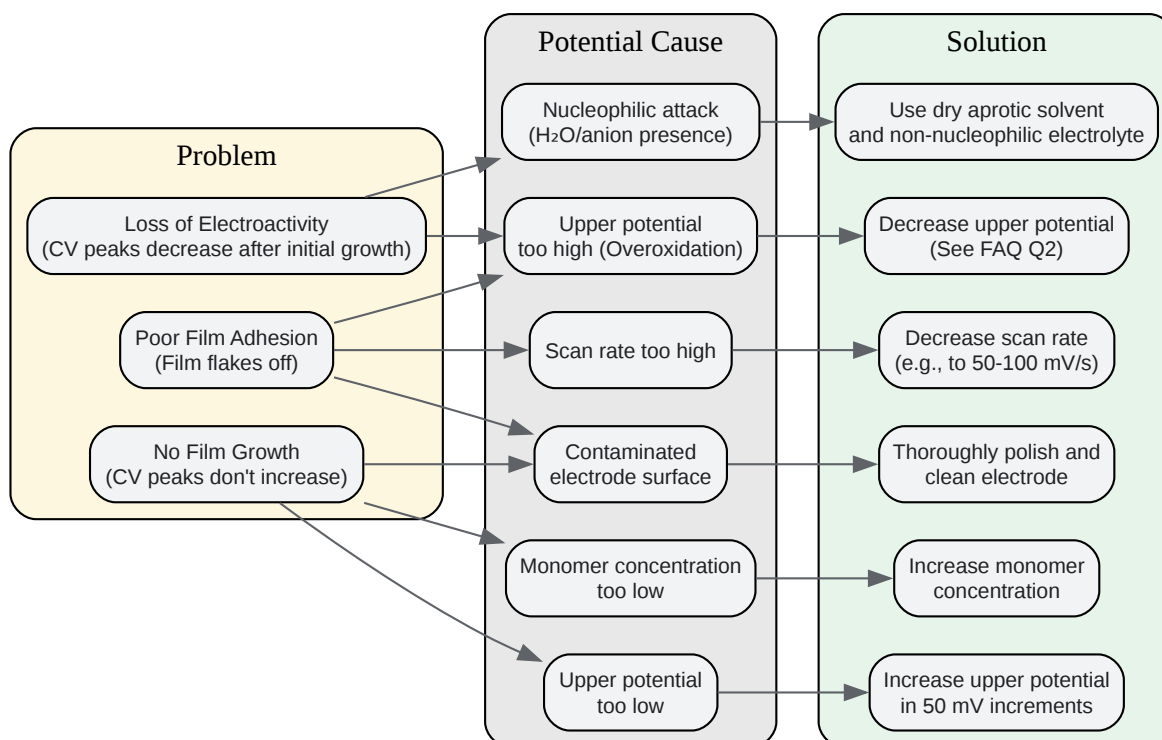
Problem

Loss of Electroactivity
(CV peaks decrease after initial growth)

Poor Film Adhesion
(Film flakes off)

No Film Growth
(CV peaks don't increase)

Potential Cause

Nucleophilic attack
($H_2O$/anion presence)

Upper potential
too high (Overoxidation)

Scan rate too high

Contaminated
electrode surface

Monomer concentration
too low

Upper potential
too low

Solution

Use dry aprotic solvent
and non-nucleophilic electrolyte

Decrease upper potential
(See FAQ Q2)

Decrease scan rate
(e.g., to 50-100 mV/s)

Thoroughly polish and
clean electrode

Increase monomer
concentration

Increase upper potential
in 50 mV increments